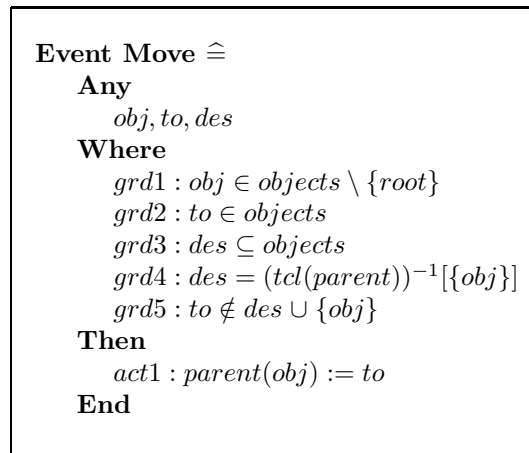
**Event Move** $\widehat{=}$
**Any**
$obj, to, des$
**Where**
$grd1 : obj \in objects \setminus \{root\}$
$grd2 : to \in objects$
$grd3 : des \subseteq objects$
$grd4 : des = (tcl(parent))^{-1}[\{obj\}]$
$grd5 : to \notin des \cup \{obj\}$
**Then**
$act1 : parent(obj) := to$
**End**